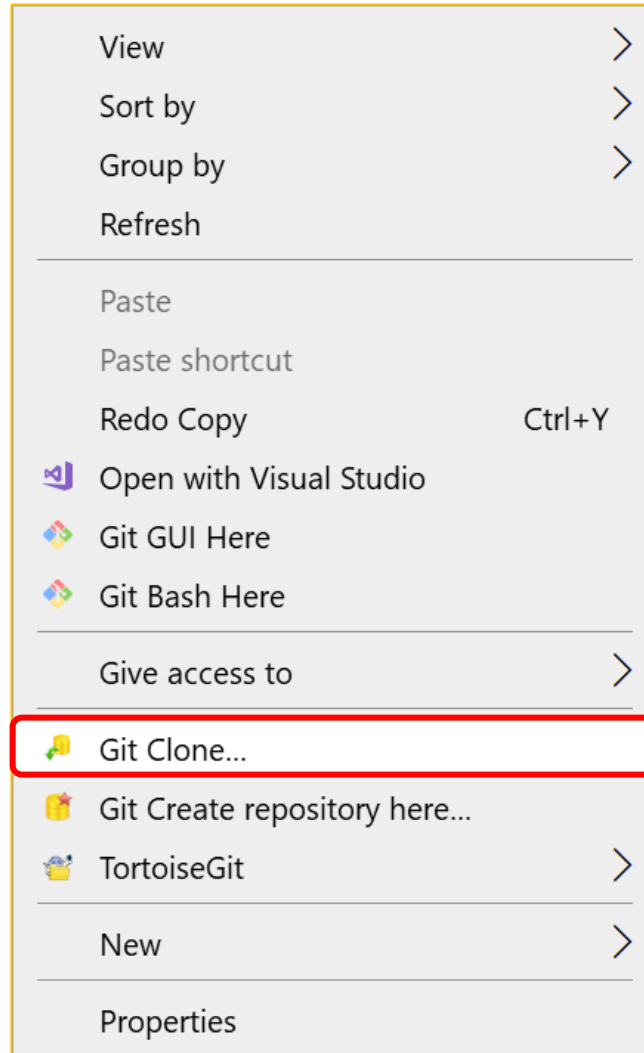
View
Sort by
Group by
Refresh

Paste
Paste shortcut
Redo Copy Ctrl+Y
Open with Visual Studio
Git GUI Here
Git Bash Here

Give access to

Git Clone...
Git Create repository here...
TortoiseGit

New

Properties